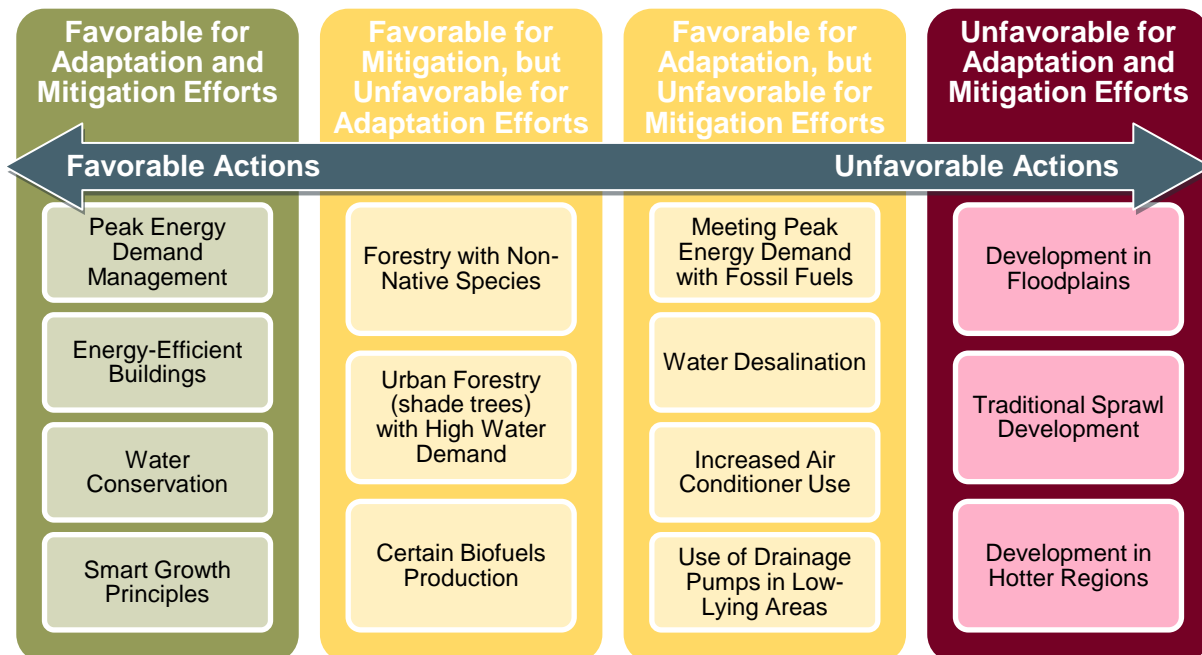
Favorable for Adaptation and Mitigation Efforts

Favorable for Mitigation, but Unfavorable for Adaptation Efforts

Favorable for Adaptation, but Unfavorable for Mitigation Efforts

Unfavorable for Adaptation and Mitigation Efforts

Favorable Actions

Unfavorable Actions

Peak Energy Demand Management

Energy-Efficient Buildings

Water Conservation

Smart Growth Principles

Forestry with Non-Native Species

Urban Forestry (shade trees) with High Water Demand

Certain Biofuels Production

Meeting Peak Energy Demand with Fossil Fuels

Water Desalination

Increased Air Conditioner Use

Use of Drainage Pumps in Low-Lying Areas

Development in Floodplains

Traditional Sprawl Development

Development in Hotter Regions